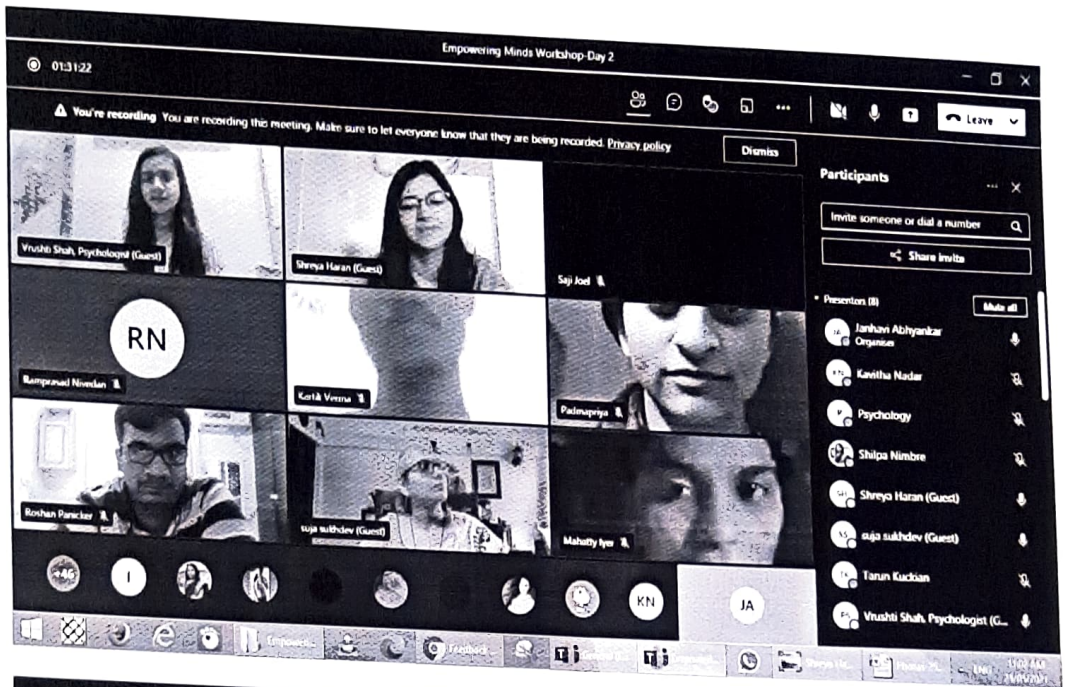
01:31:22

Empowering Minds Workshop-Day 2

Leave

You're recording You are recording this meeting. Make sure to let everyone know that they are being recorded. Privacy policy

Dismiss

Vrushti Shah, Psychologist (Guest)

Shreya Haran (Guest)

Saji Joel

RN

Ramprasad Nivedan

Kertà Verma

Padmapriya

Roshan Panicker

suja sukhdev (Guest)

Mahatty Iyer

+46

I

KN

JA

Participants

Invite someone or dial a number

Share invite

Presenters (8)

Mute all

Janhavi Abhyankar
Organiser

Kavitha Nadar

Psychology

Shilpa Nimbre

Shreya Haran (Guest)

suja sukhdev (Guest)

Tarun Kuckian

Vrushti Shah, Psychologist (G...

Empowerin

Feedback

Shreya Ha

Photos

ENG

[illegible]